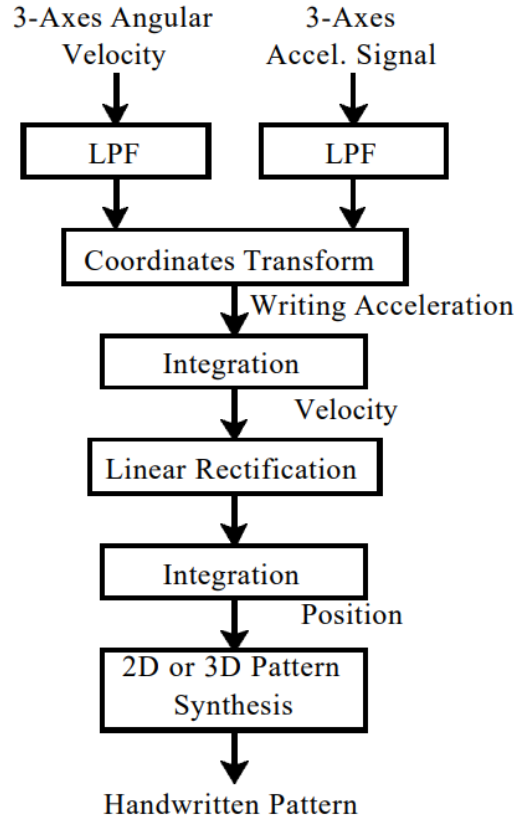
3-Axes Angular Velocity

3-Axes Accel. Signal

LPF

LPF

Coordinates Transform

Writing Acceleration

Integration

Velocity

Linear Rectification

Integration

Position

2D or 3D Pattern Synthesis

Handwritten Pattern